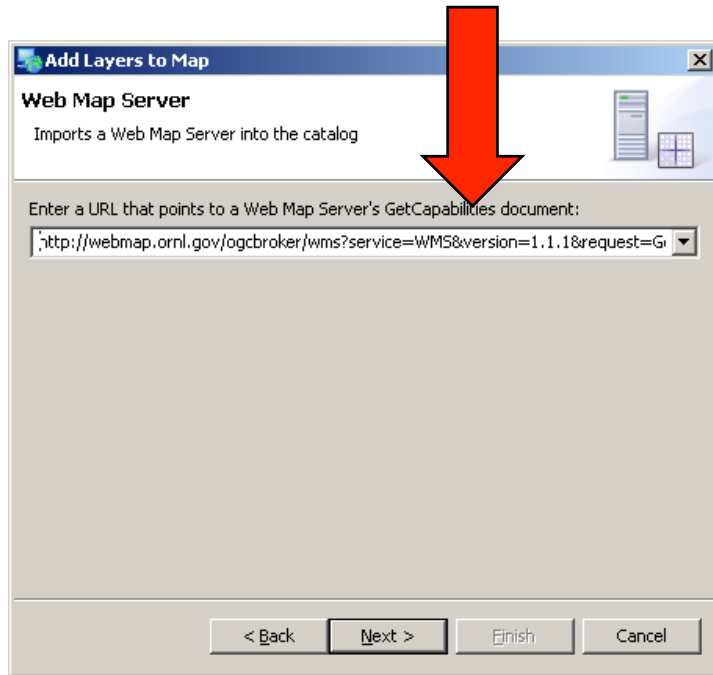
Add Layers to Map

Web Map Server

Imports a Web Map Server into the catalog

Enter a URL that points to a Web Map Server's GetCapabilities document:

http://webmap.ornl.gov/ogcbroker/wms?service=WMS&version=1.1.1&request=G

< Back

Next >

Finish

Cancel